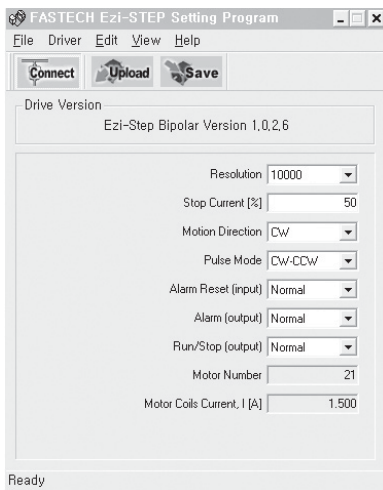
FASTECH Ezi-STEP Setting Program

File Driver Edit View Help

Connect Upload Save

Drive Version

Ezi-Step Bipolar Version 1.0.2.6

| | |
|---|---|
| Resolution | 10000 |
| Stop Current [%] | 50 |
| Motion Direction | CW |
| Pulse Mode | CW-CCW |
| Alarm Reset (input) | Normal |
| Alarm (output) | Normal |
| Run/Stop (output) | Normal |
| Motor Number | 21 |
| Motor Coils Current, I [A] | 1.500 |

Ready